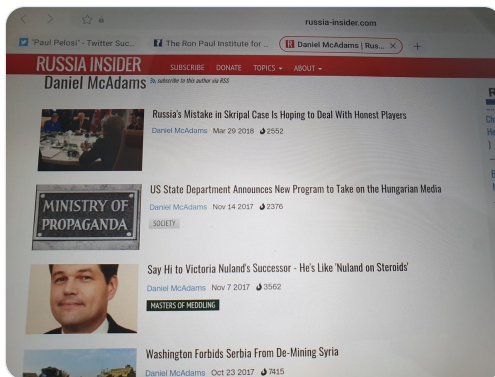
russia-insider.com

"Paul Pelosi" - Twitter Suc...

The Ron Paul Institute for ...

Daniel McAdams | Rus...

RUSSIA INSIDER SUBSCRIBE DONATE TOPICS ABOUT

Daniel McAdams Or, subscribe to this author via RSS

Russia's Mistake in Skripal Case Is Hoping to Deal With Honest Players

Daniel McAdams Mar 29 2018 2552

MINISTRY OF PROPAGANDA

US State Department Announces New Program to Take on the Hungarian Media

Daniel McAdams Nov 14 2017 2376

SOCIETY

Say Hi to Victoria Nuland's Successor - He's Like 'Nuland on Steroids'

Daniel McAdams Nov 7 2017 3562

MASTERS OF MEDDLING

Washington Forbids Serbia From De-Mining Syria

Daniel McAdams Oct 23 2017 7415